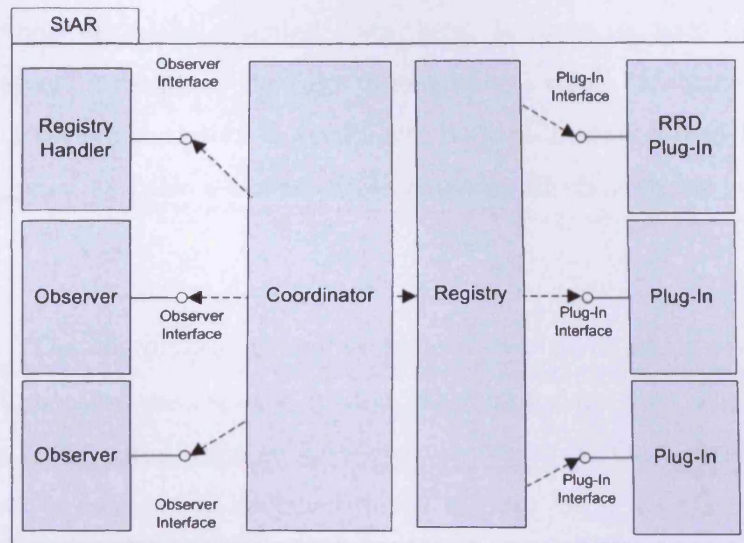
StAR

Observer Interface

Registry Handler

Plug-In Interface

RRD Plug-In

Observer

Observer Interface

Coordinator

Registry

Plug-In Interface

Plug-In

Observer

Observer Interface

Plug-In Interface

Plug-In